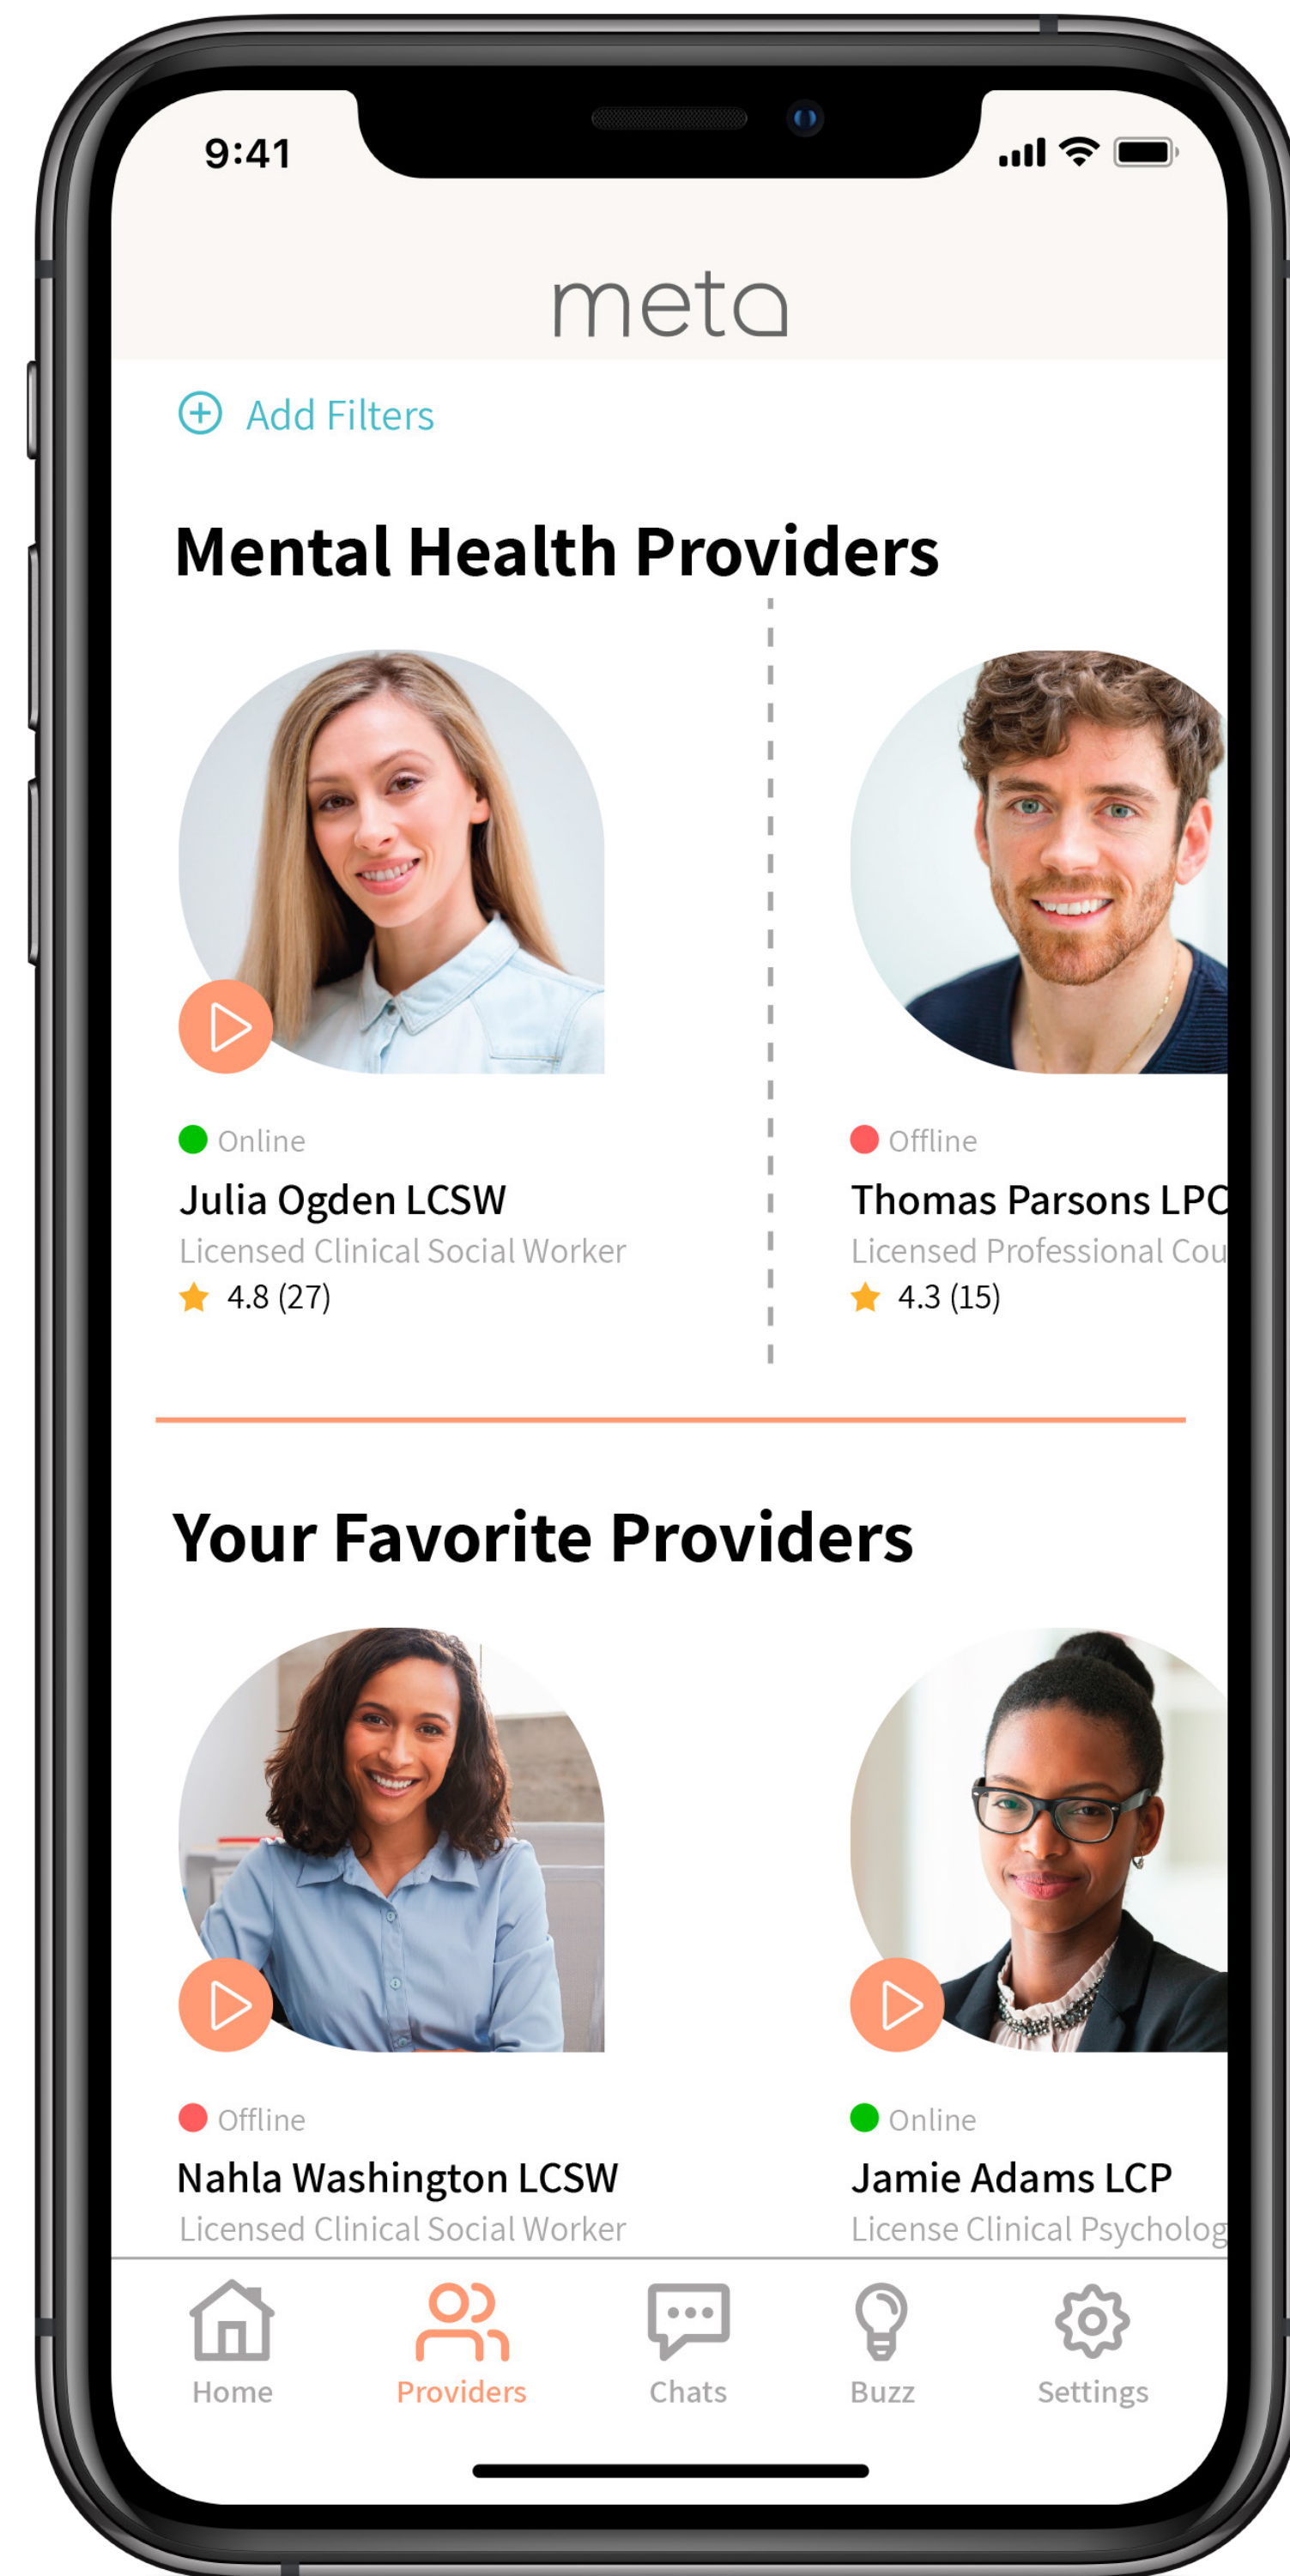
9:41

meta

Add Filters

Mental Health Providers

Online
Julia Ogden LCSW
Licensed Clinical Social Worker
4.8 (27)

Offline
Thomas Parsons LP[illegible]
Licensed Professional Cou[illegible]
4.3 (15)

Your Favorite Providers

Offline
Nahla Washington LCSW
Licensed Clinical Social Worker

Online
Jamie Adams LCP
License Clinical Psycholog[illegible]

Home
Providers
Chats
Buzz
Settings